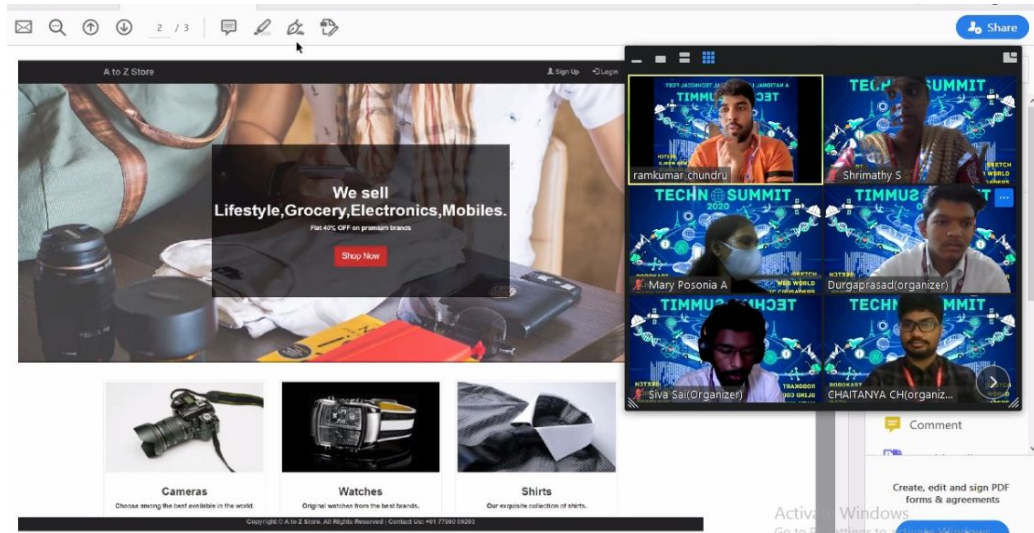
2 / 3

Share

A to Z Store

Sign Up Login

We sell
Lifestyle,Grocery,Electronics,Mobiles.

Flat 40% OFF on premium brands

Shop Now

Cameras
Choose among the best available in the world.

Watches
Original watches from the best brands.

Shirts
Our exquisite collection of shirts.

Copyright © A to Z Store. All Rights Reserved | Contact Us: +91 77990 09203

ramkumar chundru

Shrimathy S

Mary Posonia A

Durgaprasad(organizer)

Siva Sai(Organizer)

CHAITANYA CH(organiz...

TECHNO SUMMIT 2020

Comment

Create, edit and sign PDF forms & agreements

Activate Windows
Go to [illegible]ettings to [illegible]